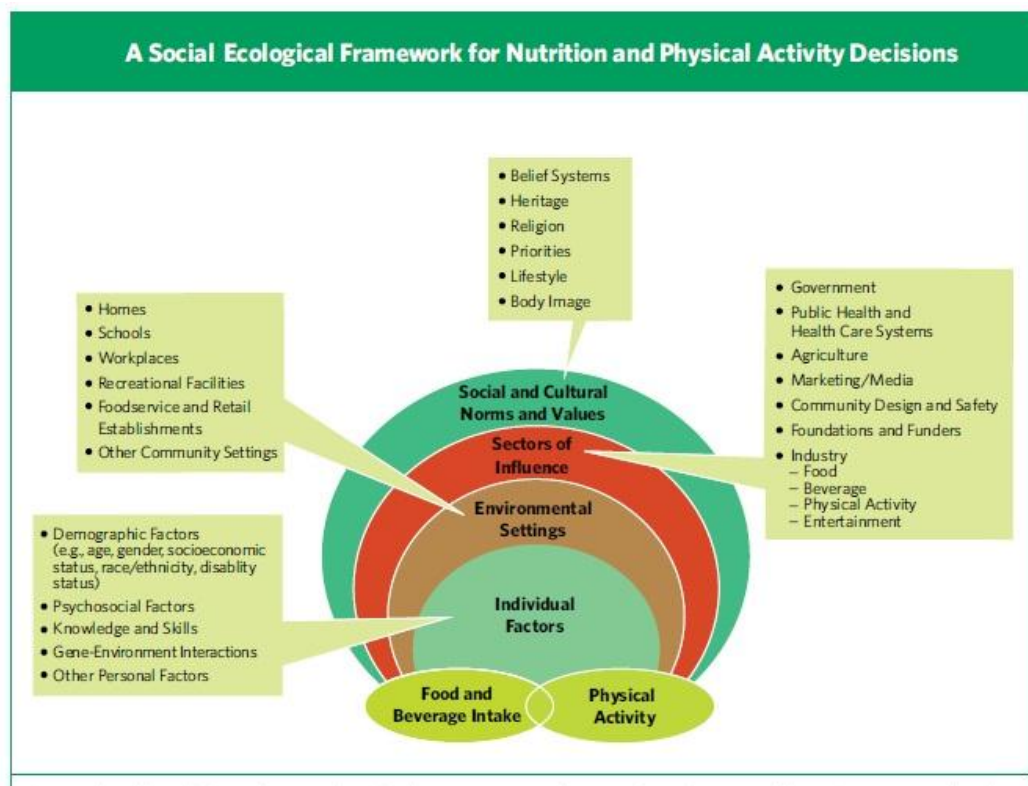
A Social Ecological Framework for Nutrition and Physical Activity Decisions

• Belief Systems
• Heritage
• Religion
• Priorities
• Lifestyle
• Body Image

• Homes
• Schools
• Workplaces
• Recreational Facilities
• Foodservice and Retail Establishments
• Other Community Settings

• Government
• Public Health and Health Care Systems
• Agriculture
• Marketing/Media
• Community Design and Safety
• Foundations and Funders
• Industry
– Food
– Beverage
– Physical Activity
– Entertainment

• Demographic Factors (e.g., age, gender, socioeconomic status, race/ethnicity, disablity status)
• Psychosocial Factors
• Knowledge and Skills
• Gene-Environment Interactions
• Other Personal Factors

Social and Cultural Norms and Values

Sectors of Influence

Environmental Settings

Individual Factors

Food and Beverage Intake

Physical Activity